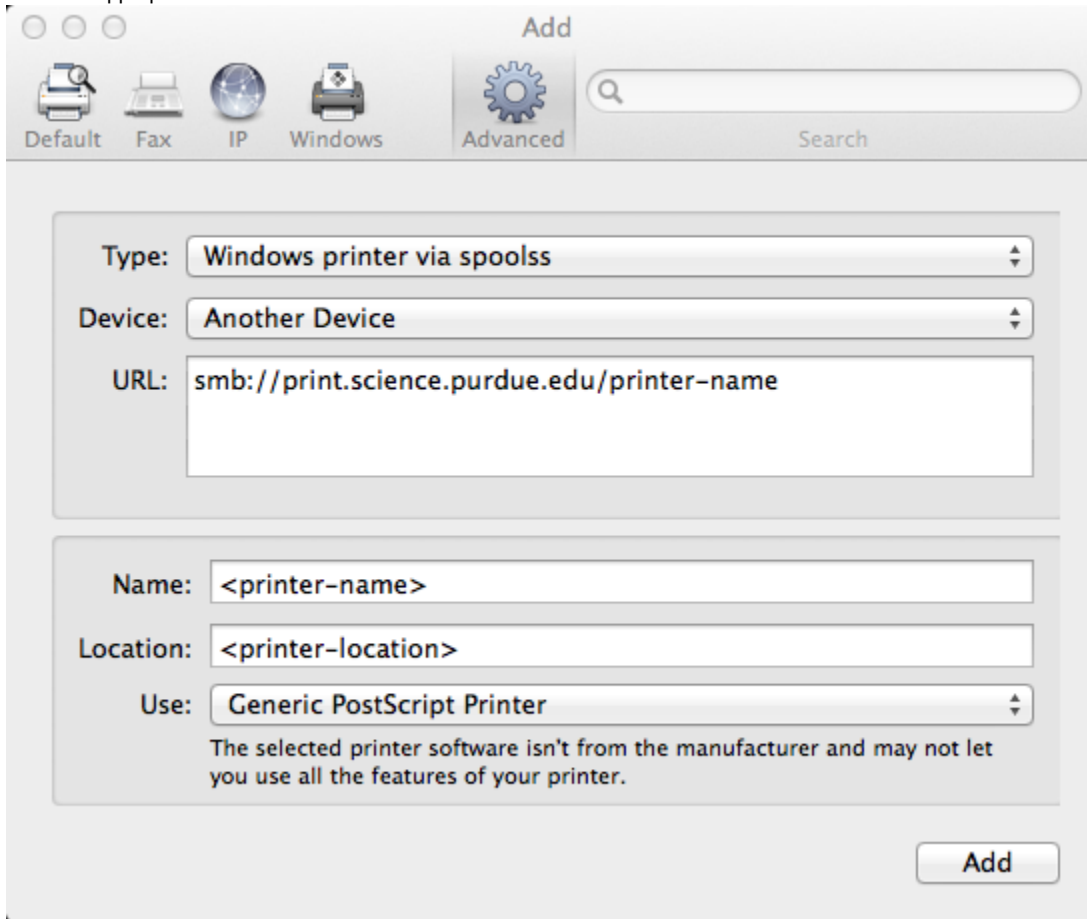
Add

Default Fax IP Windows Advanced

Search

Type: Windows printer via spoolss

Device: Another Device

URL: smb://print.science.purdue.edu/printer-name

Name: <printer-name>

Location: <printer-location>

Use: Generic PostScript Printer

The selected printer software isn't from the manufacturer and may not let you use all the features of your printer.

Add